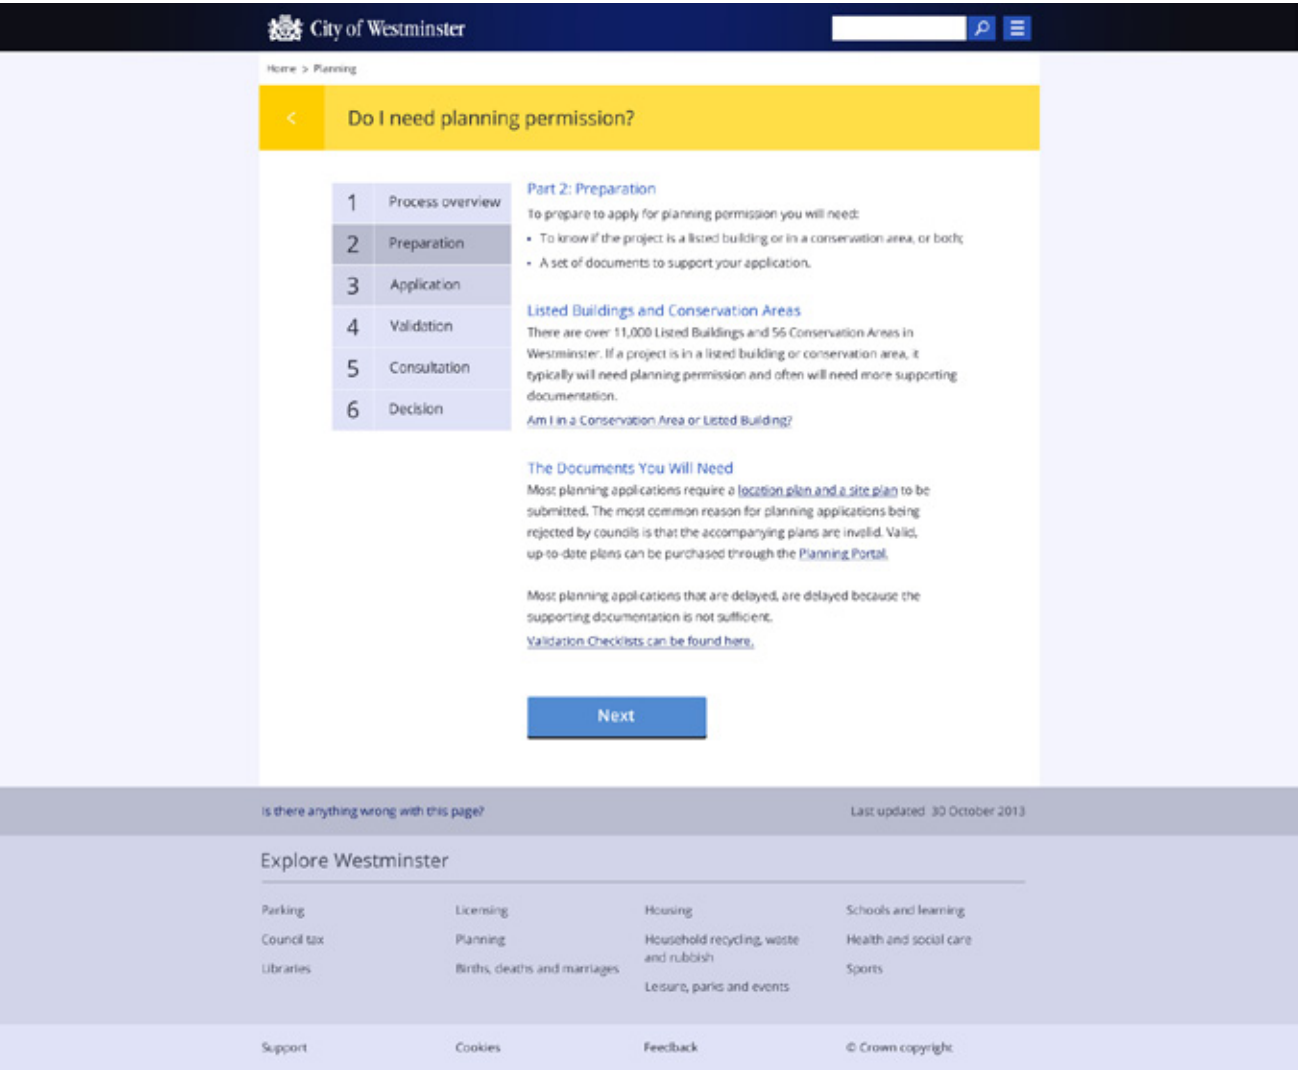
City of Westminster

Home > Planning

<

Do I need planning permission?

| 1 | Process overview |
|---|---|
| 2 | Preparation |
| 3 | Application |
| 4 | Validation |
| 5 | Consultation |
| 6 | Decision |

Part 2: Preparation

To prepare to apply for planning permission you will need:

• To know if the project is a listed building or in a conservation area, or both;

• A set of documents to support your application.

Listed Buildings and Conservation Areas

There are over 11,000 Listed Buildings and 56 Conservation Areas in Westminster. If a project is in a listed building or conservation area, it typically will need planning permission and often will need more supporting documentation.

Am I in a Conservation Area or Listed Building?

The Documents You Will Need

Most planning applications require a location plan and a site plan to be submitted. The most common reason for planning applications being rejected by councils is that the accompanying plans are invalid. Valid, up-to-date plans can be purchased through the Planning Portal.

Most planning applications that are delayed, are delayed because the supporting documentation is not sufficient.

Validation Checklists can be found here.

Next

Is there anything wrong with this page?

Last updated 30 October 2013

Explore Westminster

Parking
Council tax
Libraries

Licensing
Planning
Births, deaths and marriages

Housing
Household recycling, waste and rubbish
Leisure, parks and events

Schools and learning
Health and social care
Sports

Support

Cookies

Feedback

© Crown copyright